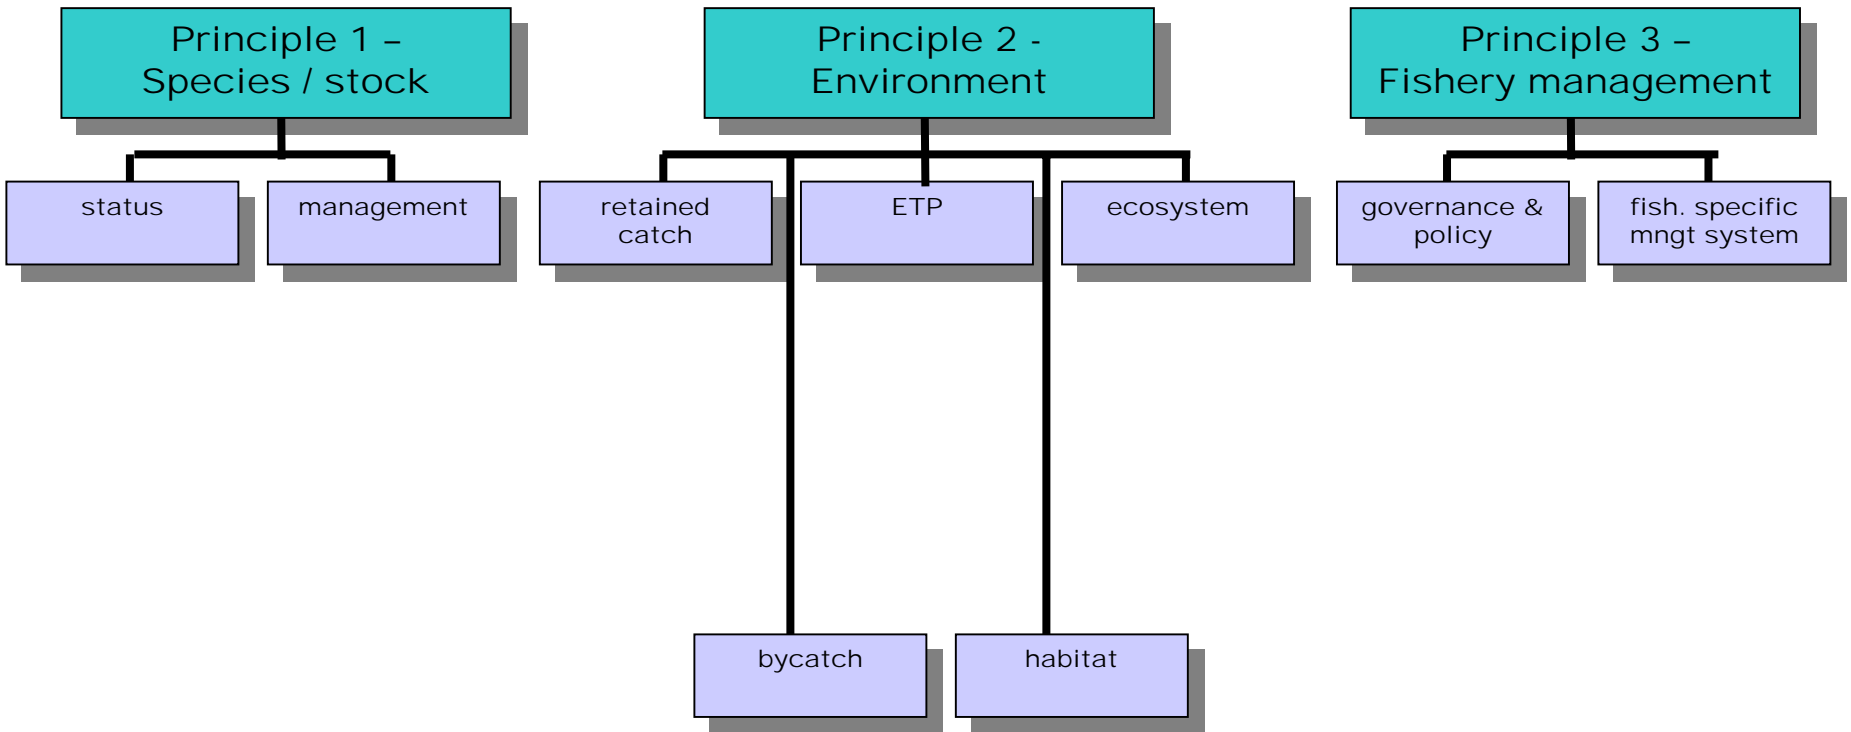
Principle 1 – Species / stock

status

management

Principle 2 - Environment

retained catch

ETP

ecosystem

bycatch

habitat

Principle 3 – Fishery management

governance & policy

fish. specific mngt system